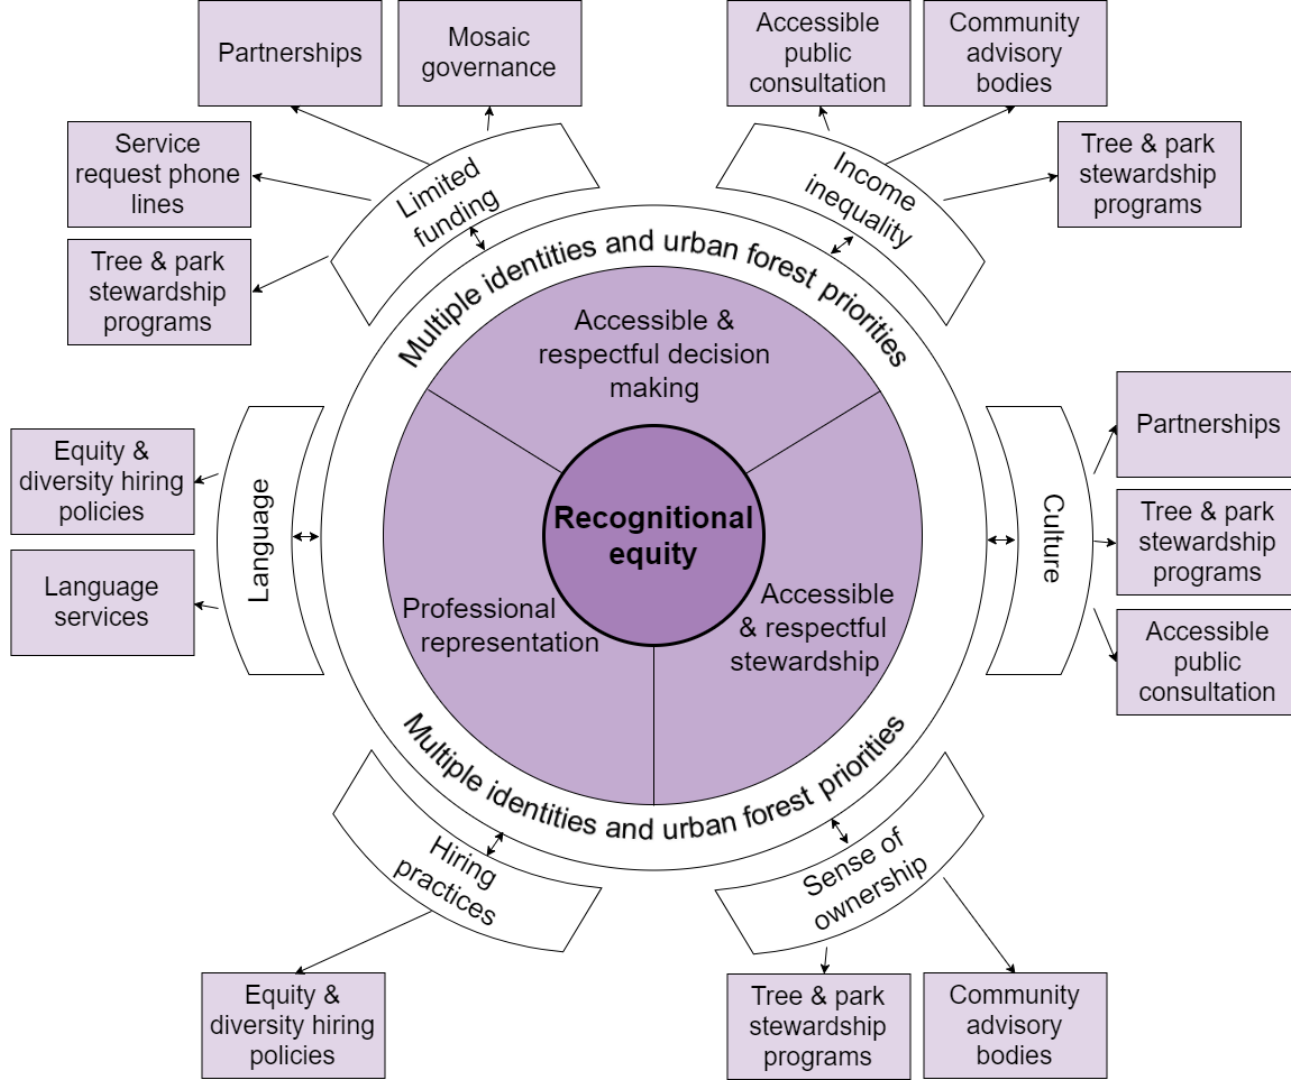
Partnerships

Mosaic governance

Accessible public consultation

Community advisory bodies

Service request phone lines

Limited funding

Income inequality

Tree & park stewardship programs

Tree & park stewardship programs

Multiple identities and urban forest priorities

Accessible & respectful decision making

Equity & diversity hiring policies

Language

Recognitional equity

Culture

Partnerships

Tree & park stewardship programs

Language services

Professional representation

Accessible & respectful stewardship

Accessible public consultation

Multiple identities and urban forest priorities

Hiring practices

Sense of ownership

Equity & diversity hiring policies

Tree & park stewardship programs

Community advisory bodies